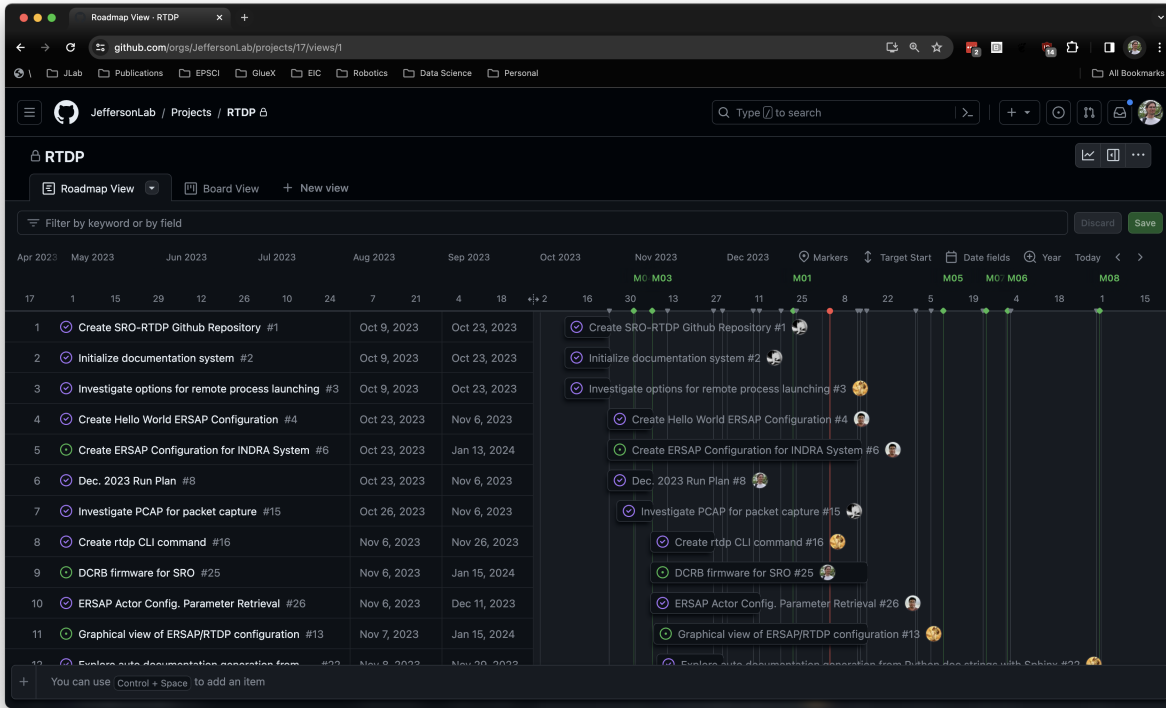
Roadmap View · RTDP

github.com/orgs/JeffersonLab/projects/17/views/1

JLab Publications EPSCI GlueX EIC Robotics Data Science Personal All Bookmarks

JeffersonLab / Projects / RTDP

Type / to search

RTDP

Roadmap View Board View + New view

Filter by keyword or by field

Discard Save

Apr 2023 May 2023 Jun 2023 Jul 2023 Aug 2023 Sep 2023 Oct 2023 Nov 2023 Dec 2023 Markers Target Start Date fields Year Today

M0 M03 M01 M05 M0 M06 M08

17 1 15 29 12 26 10 24 7 21 4 18 2 16 30 13 27 11 25 8 22 5 19 4 18 1 15

| | | | |
|---|---|---|---|
| 1 | Create SRO-RTDP Github Repository #1 | Oct 9, 2023 | Oct 23, 2023 |
| 2 | Initialize documentation system #2 | Oct 9, 2023 | Oct 23, 2023 |
| 3 | Investigate options for remote process launching #3 | Oct 9, 2023 | Oct 23, 2023 |
| 4 | Create Hello World ERSAP Configuration #4 | Oct 23, 2023 | Nov 6, 2023 |
| 5 | Create ERSAP Configuration for INDRA System #6 | Oct 23, 2023 | Jan 13, 2024 |
| 6 | Dec. 2023 Run Plan #8 | Oct 23, 2023 | Nov 6, 2023 |
| 7 | Investigate PCAP for packet capture #15 | Oct 26, 2023 | Nov 6, 2023 |
| 8 | Create rtdp CLI command #16 | Nov 6, 2023 | Nov 26, 2023 |
| 9 | DCRB firmware for SRO #25 | Nov 6, 2023 | Jan 15, 2024 |
| 10 | ERSAP Actor Config. Parameter Retrieval #26 | Nov 6, 2023 | Dec 11, 2023 |
| 11 | Graphical view of ERSAP/RTDP configuration #13 | Nov 7, 2023 | Jan 15, 2024 |
| 12 | Explore auto documentation generation from ... #22 | Nov 8, 2023 | Nov 29, 2023 |

Create SRO-RTDP Github Repository #1
Initialize documentation system #2
Investigate options for remote process launching #3
Create Hello World ERSAP Configuration #4
Create ERSAP Configuration for INDRA System #6
Dec. 2023 Run Plan #8
Investigate PCAP for packet capture #15
Create rtdp CLI command #16
DCRB firmware for SRO #25
ERSAP Actor Config. Parameter Retrieval #26
Graphical view of ERSAP/RTDP configuration #13
Explore auto documentation generation from Python doc strings with Sphinx #22

You can use Control + Space to add an item